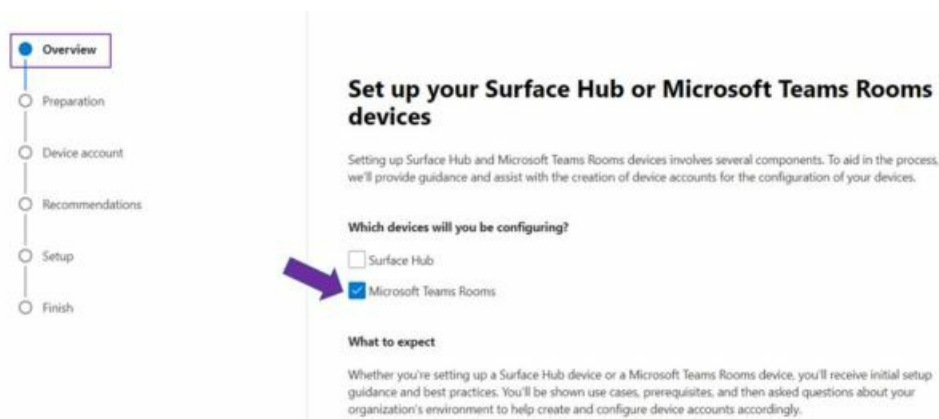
Overview

Preparation

Device account

Recommendations

Setup

Finish

Set up your Surface Hub or Microsoft Teams Rooms devices

Setting up Surface Hub and Microsoft Teams Rooms devices involves several components. To aid in the process, we'll provide guidance and assist with the creation of device accounts for the configuration of your devices.

Which devices will you be configuring?

Surface Hub

Microsoft Teams Rooms

What to expect

Whether you're setting up a Surface Hub device or a Microsoft Teams Rooms device, you'll receive initial setup guidance and best practices. You'll be shown use cases, prerequisites, and then asked questions about your organization's environment to help create and configure device accounts accordingly.